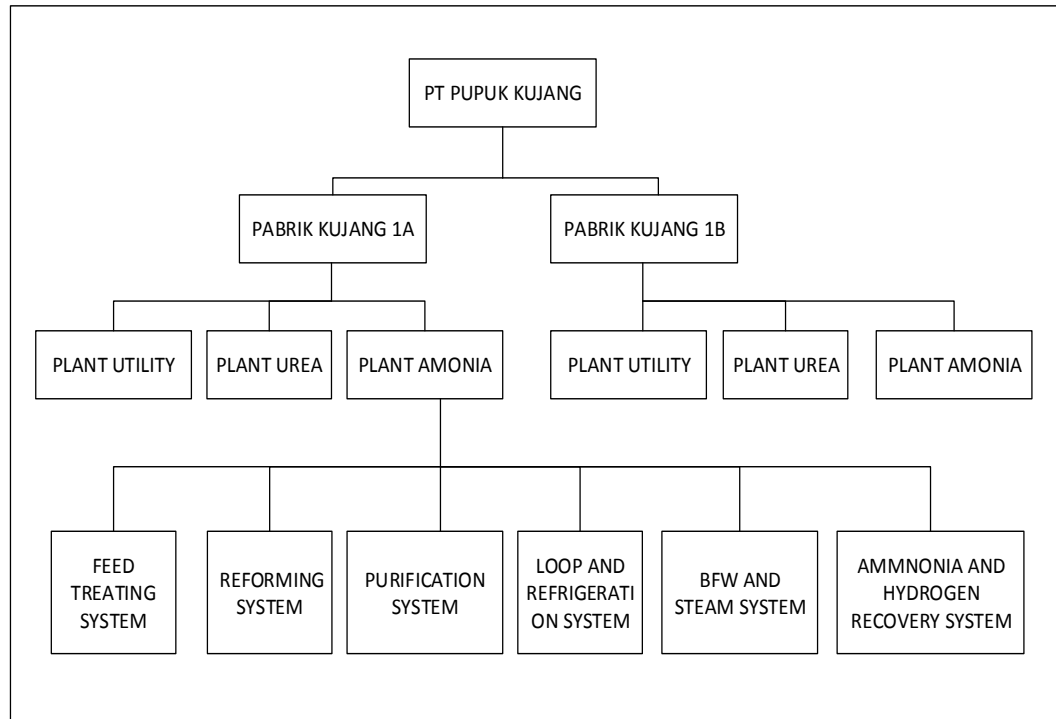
PT PUPUK KUJANG

PABRIK KUJANG 1A

PABRIK KUJANG 1B

PLANT UTILITY

PLANT UREA

PLANT AMONIA

PLANT UTILITY

PLANT UREA

PLANT AMONIA

FEED TREATING SYSTEM

REFORMING SYSTEM

PURIFICATION SYSTEM

LOOP AND REFRIGERATI ON SYSTEM

BFW AND STEAM SYSTEM

AMMNONIA AND HYDROGEN RECOVERY SYSTEM